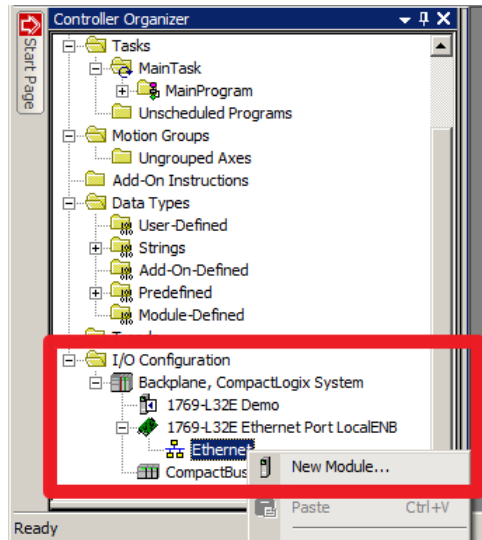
Start Page

Controller Organizer

Tasks
MainTask
MainProgram
Unscheduled Programs
Motion Groups
Ungrouped Axes
Add-On Instructions
Data Types
User-Defined
Strings
Add-On-Defined
Predefined
Module-Defined
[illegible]
I/O Configuration
Backplane, CompactLogix System
1769-L32E Demo
1769-L32E Ethernet Port LocalENB
Ethernet
CompactBus

New Module...
Paste Ctrl+V

Ready